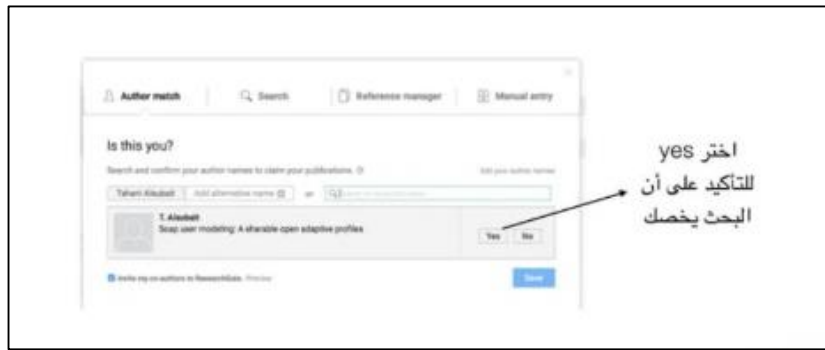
Author match | Search | Reference manager | Manual entry

Is this you?

Search and confirm your author names to claim your publications. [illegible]

Add your author names

Tahani Alsubaie | Add alternative name | or | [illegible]

T. Alsubaie
Soap user modeling: A sharable open adaptive profiles

Yes | No

Invite my co-authors to ResearchGate. Preview

Save

اختر yes للتأكيد على أن البحث يخصك